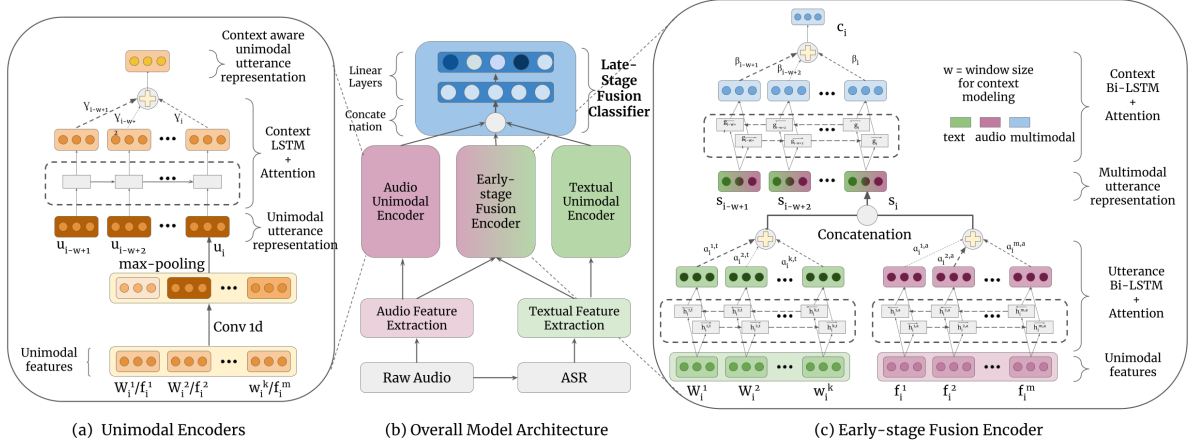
Context aware unimodal utterance representation

$\gamma_{i-w+1}$ $\gamma_{i-w+2}$ $\gamma_i$

Context LSTM + Attention

Unimodal utterance representation

$u_{i-w+1}$ $u_{i-w+2}$ $u_i$

max-pooling

Conv 1d

Unimodal features

$W_i^1/f_i^1$ $W_i^2/f_i^2$ $w_i^k/f_i^m$

(a) Unimodal Encoders

Linear Layers

Concate nation

Late-Stage Fusion Classifier

Audio Unimodal Encoder

Early-stage Fusion Encoder

Textual Unimodal Encoder

Audio Feature Extraction

Textual Feature Extraction

Raw Audio

ASR

(b) Overall Model Architecture

$c_i$

$\beta_{i-w+1}$ $\beta_{i-w+2}$ $\beta_i$

w = window size for context modeling

text audio multimodal

Context Bi-LSTM + Attention

Multimodal utterance representation

$s_{i-w+1}$ $s_{i-w+2}$ $s_i$

Concatenation

$\alpha_i^{1,t}$ $\alpha_i^{2,t}$ $\alpha_i^{k,t}$ $\alpha_i^{1,a}$ $\alpha_i^{2,a}$ $\alpha_i^{m,a}$

Utterance Bi-LSTM + Attention

Unimodal features

$W_i^1$ $W_i^2$ $w_i^k$ $f_i^1$ $f_i^2$ $f_i^m$

(c) Early-stage Fusion Encoder